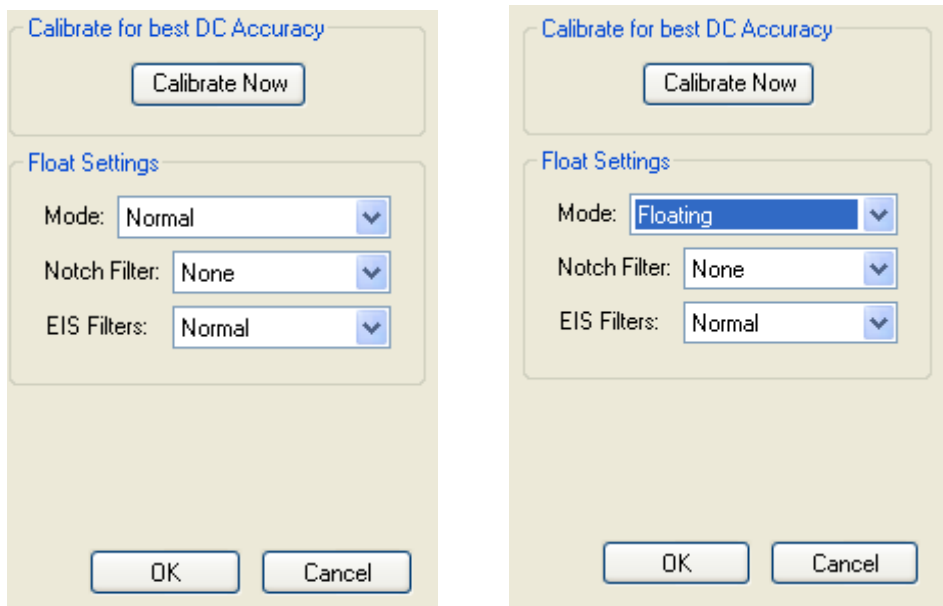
Calibrate for best DC Accuracy

Calibrate Now

Float Settings

Mode: Normal

Notch Filter: None

EIS Filters: Normal

OK

Cancel

Calibrate for best DC Accuracy

Calibrate Now

Float Settings

Mode: Floating

Notch Filter: None

EIS Filters: Normal

OK

Cancel